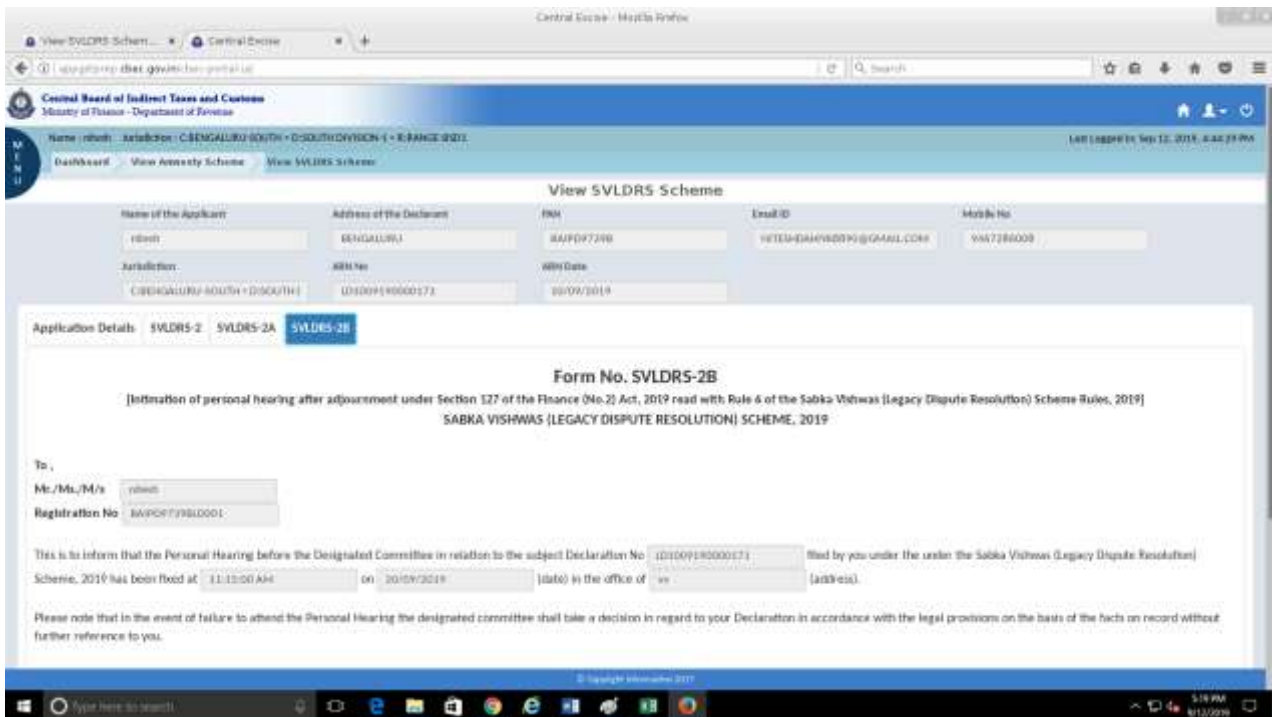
Central Excise - Mozilla Firefox

View SVLDRS Schem... × Central Excise × +

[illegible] cbec.gov.in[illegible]

Search

Central Board of Indirect Taxes and Customs
Ministry of Finance - Department of Revenue

MENU

Name : nitesh Jurisdiction : C.BENGALURU SOUTH - D.SOUTH DIVISION-1 - R.RANGE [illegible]

Last Logged In: Sep 12, 2019, 4:44:19 PM

Dashboard View Amnesty Scheme View SVLDRS Scheme

View SVLDRS Scheme

Name of the Applicant: nitesh
Address of the Declarant: BENGALURU
PAN: BAIPD9739B
Email ID: NITESHDAHIYA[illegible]@GMAIL.COM
Mobile No: 9967286009
Jurisdiction: C.BENGALURU SOUTH - D.SOUTH1
ARN No: LD1009190000171
ARN Date: 10/09/2019

Application Details SVLDRS-2 SVLDRS-2A SVLDRS-2B

Form No. SVLDRS-2B

[Intimation of personal hearing after adjournment under Section 127 of the Finance (No.2) Act, 2019 read with Rule 6 of the Sabka Vishwas (Legacy Dispute Resolution) Scheme Rules, 2019]

SABKA VISHWAS (LEGACY DISPUTE RESOLUTION) SCHEME, 2019

To ,

Mr./Ms./M/s nitesh

Registration No BAIPD9739BLD001

This is to inform that the Personal Hearing before the Designated Committee in relation to the subject Declaration No LD1009190000171 filed by you under the under the Sabka Vishwas (Legacy Dispute Resolution) Scheme, 2019 has been fixed at 11:15:00 AM on 30/09/2019 (date) in the office of xx (address).

Please note that in the event of failure to attend the Personal Hearing the designated committee shall take a decision in regard to your Declaration in accordance with the legal provisions on the basis of the facts on record without further reference to you.

© Copyright Infomatica 2017

Type here to search

5:19 PM
9/12/2019